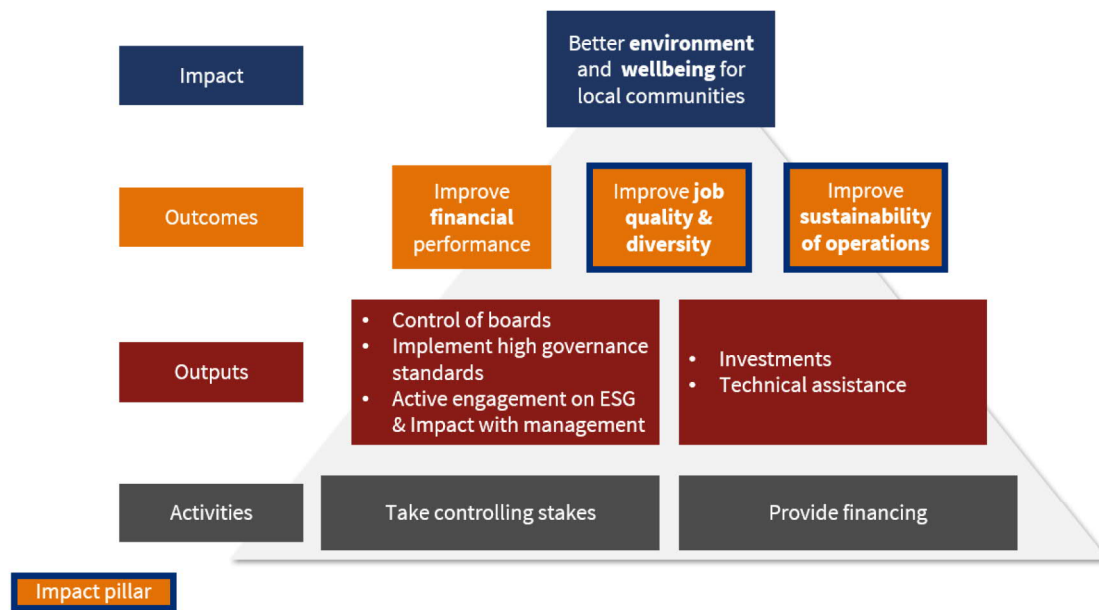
Impact

Better **environment** and **wellbeing** for local communities

Outcomes

Improve **financial** performance

Improve **job quality & diversity**

Improve **sustainability of operations**

Outputs

- Control of boards
- Implement high governance standards
- Active engagement on ESG & Impact with management

- Investments
- Technical assistance

Activities

Take controlling stakes

Provide financing

Impact pillar